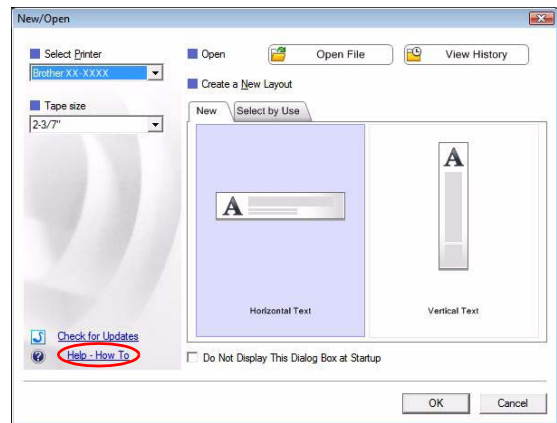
New/Open

Select Printer

Brother XX-XXXX

Tape size

2-3/7"

Open

Open File

View History

Create a New Layout

New

Select by Use

A

A

Horizontal Text

Vertical Text

Check for Updates

Help - How To

Do Not Display This Dialog Box at Startup

OK

Cancel